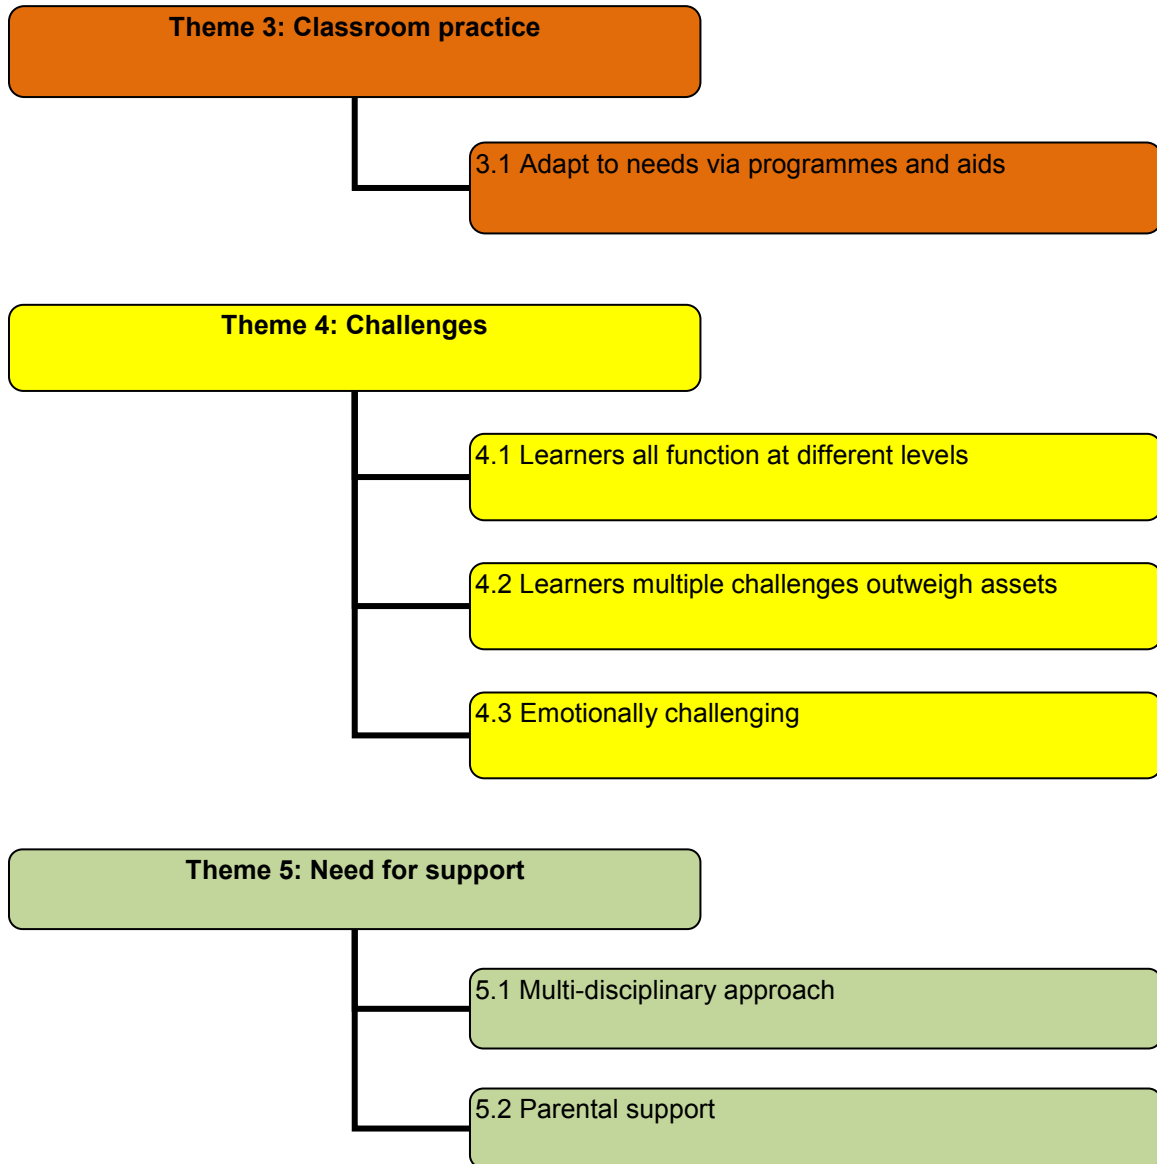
Theme 3: Classroom practice

3.1 Adapt to needs via programmes and aids

Theme 4: Challenges

4.1 Learners all function at different levels

4.2 Learners multiple challenges outweigh assets

4.3 Emotionally challenging

Theme 5: Need for support

5.1 Multi-disciplinary approach

5.2 Parental support